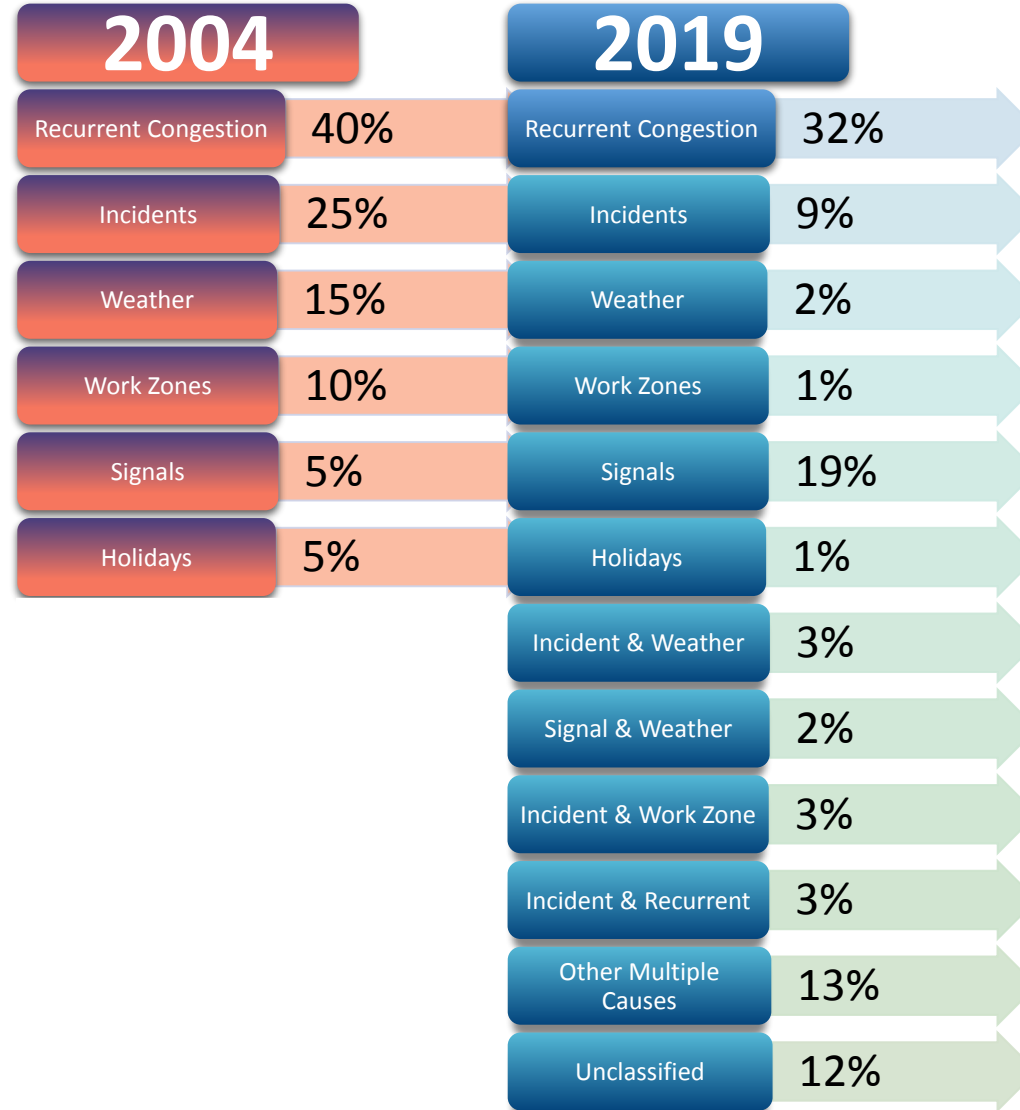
2004

Recurrent Congestion 40%

Incidents 25%

Weather 15%

Work Zones 10%

Signals 5%

Holidays 5%

2019

Recurrent Congestion 32%

Incidents 9%

Weather 2%

Work Zones 1%

Signals 19%

Holidays 1%

Incident & Weather 3%

Signal & Weather 2%

Incident & Work Zone 3%

Incident & Recurrent 3%

Other Multiple Causes 13%

Unclassified 12%